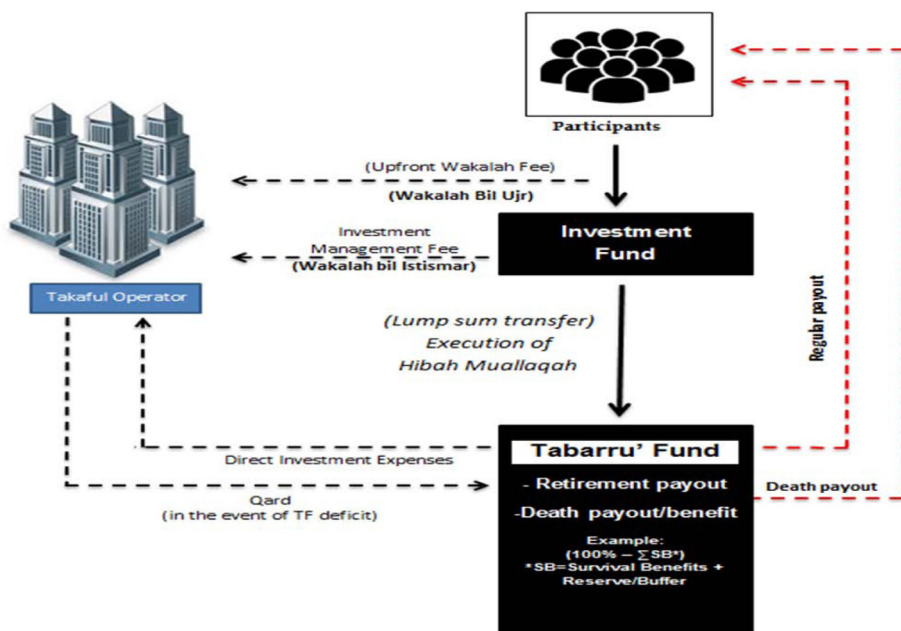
Participants

Takaful Operator

(Upfront Wakalah Fee)
(Wakalah Bil Ujr)

Investment Management Fee
(Wakalah bil Istismar)

Investment Fund

(Lump sum transfer)
Execution of
Hibah Muallaqah

Regular payout

Direct Investment Expenses

Qard
(in the event of TF deficit)

Tabarru' Fund

- Retirement payout
-Death payout/benefit

Example:
(100% – $\sum$SB*)
*SB=Survival Benefits + Reserve/Buffer

Death payout